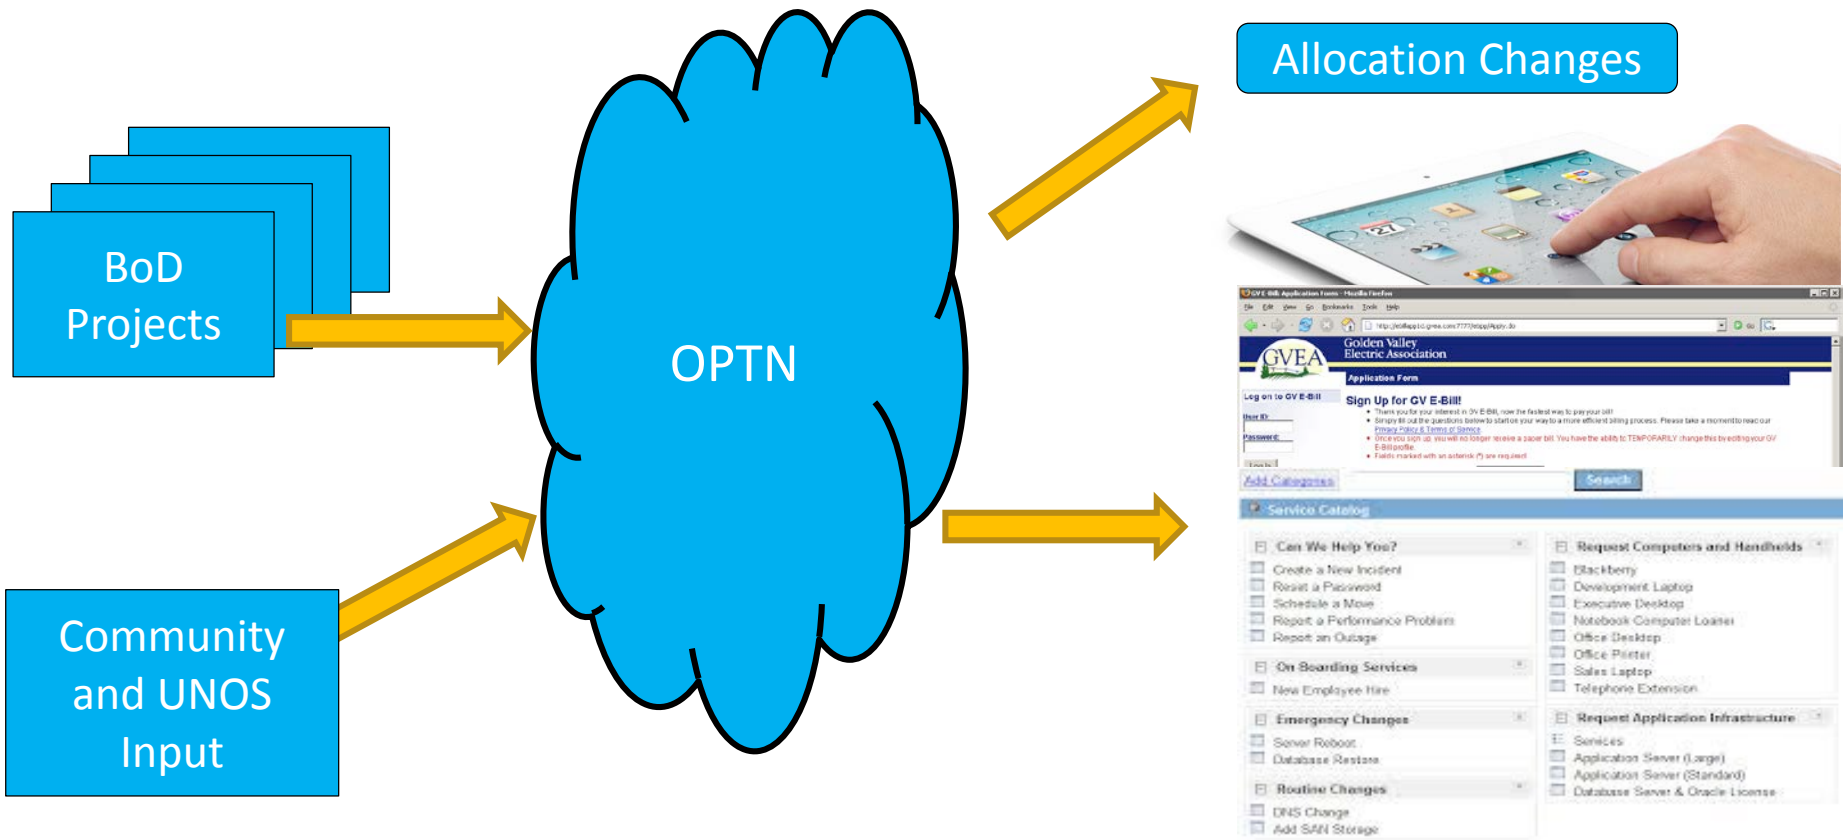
Allocation Changes

BoD Projects

OPTN

Community and UNOS Input

GVEA Golden Valley Electric Association

Application Form

Log on to GV E-Bill

User ID:

Password:

Sign Up for GV E-Bill!

Add Categories

Search

Service Catalog

Can We Help You?

Create a New Incident

Reset a Password

Schedule a Move

Report a Performance Problem

Report an Outage

On Boarding Services

New Employee Hire

Emergency Changes

Server Reboot

Database Restore

Routine Changes

DNS Change

Add SAN Storage

Request Computers and Handhelds

Blackberry

Development Laptop

Executive Desktop

Notebook Computer Loaner

Office Desktop

Office Printer

Sales Laptop

Telephone Extension

Request Application Infrastructure

Services

Application Server (Large)

Application Server (Standard)

Database Server & Oracle License